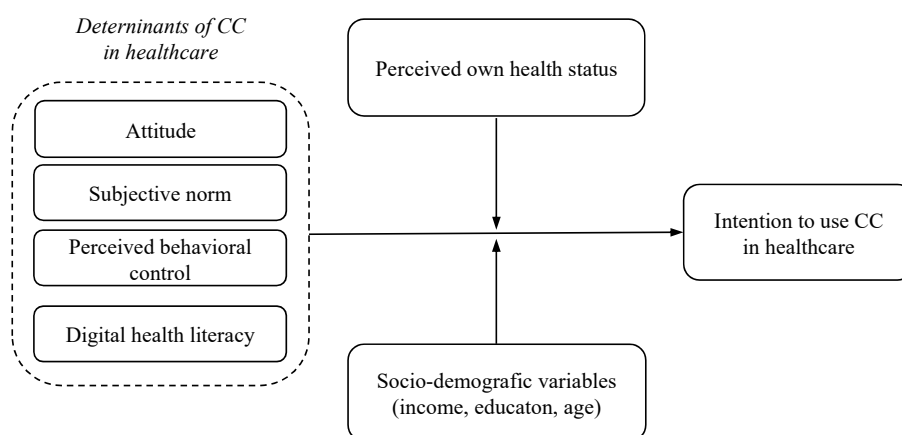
Deteninants of CC in healthcare

Attitude

Subjective norm

Perceived behavioral control

Digital health literacy

Perceived own health status

Intention to use CC in healthcare

Socio-demografic variables (income, educaton, age)